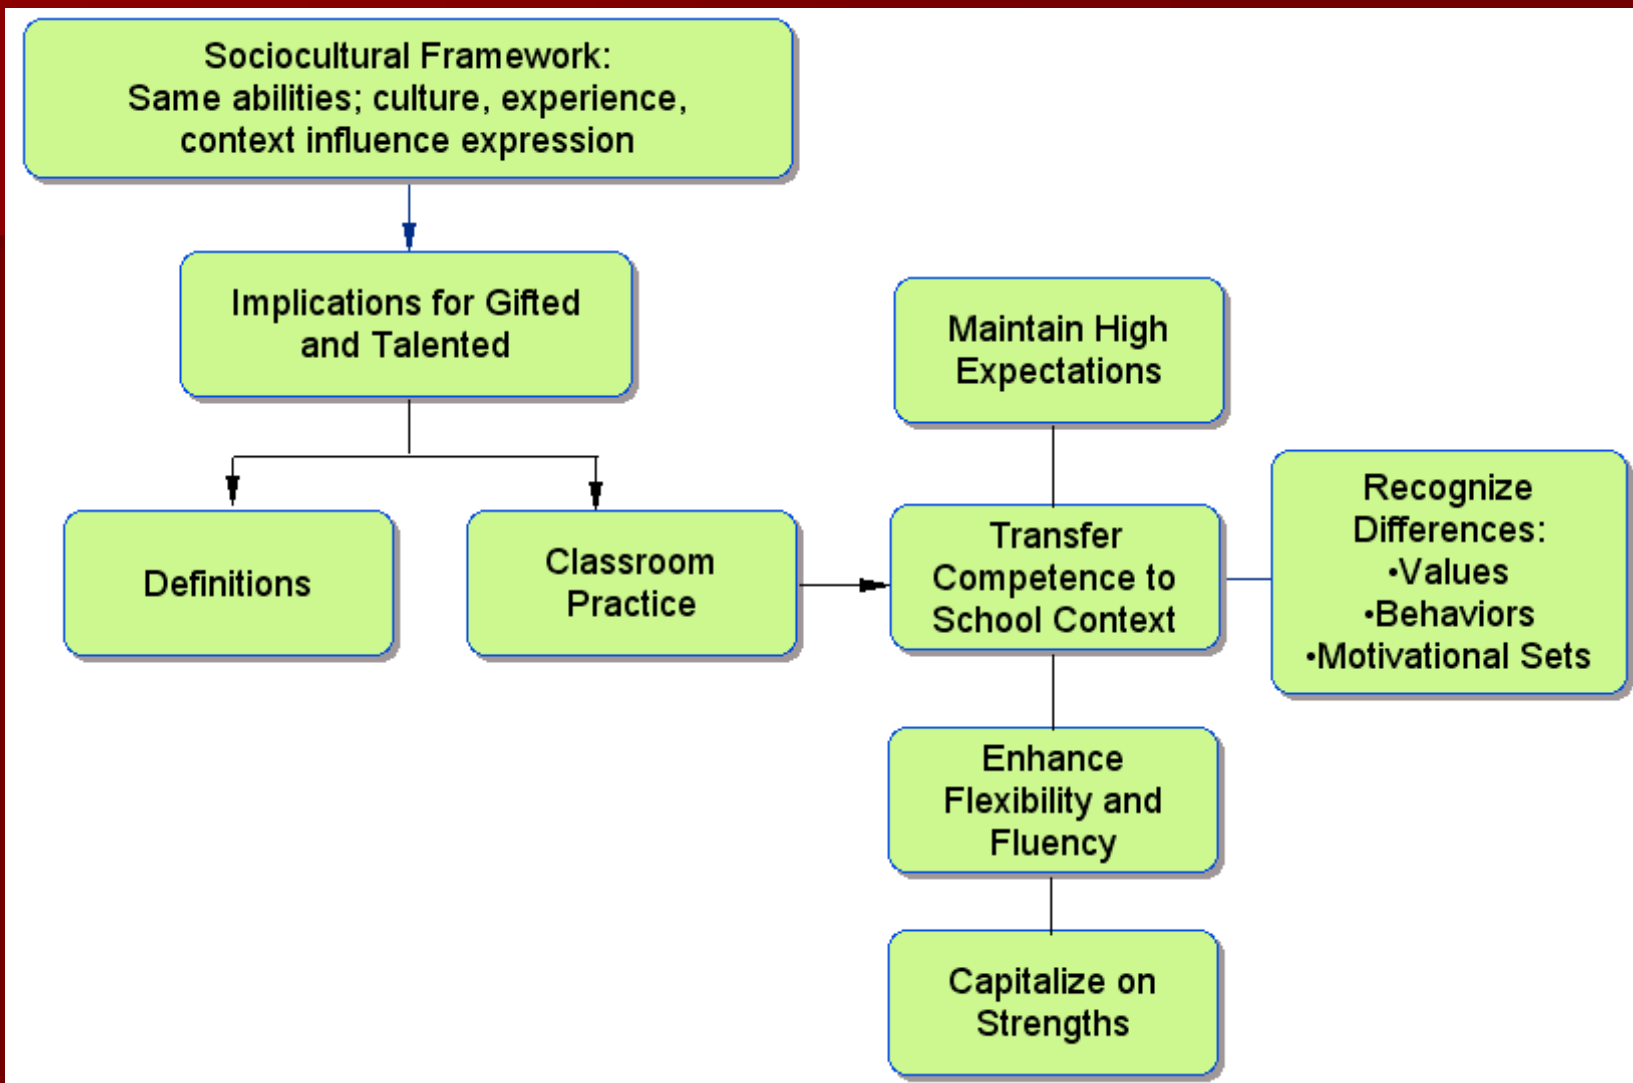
Sociocultural Framework:
Same abilities; culture, experience, context influence expression

Implications for Gifted and Talented

Definitions

Classroom Practice

Maintain High Expectations

Transfer Competence to School Context

Recognize Differences:
•Values
•Behaviors
•Motivational Sets

Enhance Flexibility and Fluency

Capitalize on Strengths